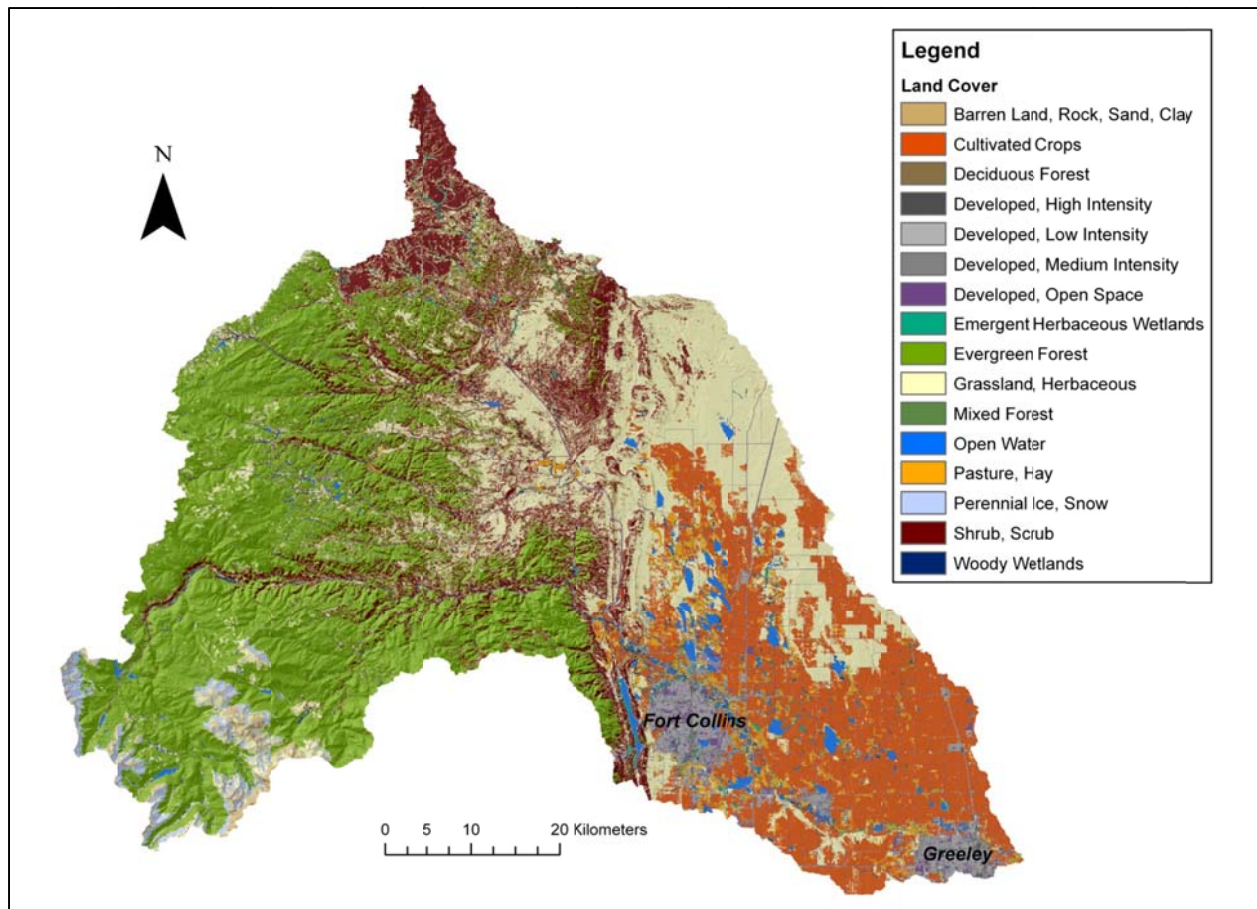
N

Legend
Land Cover
Barren Land, Rock, Sand, Clay
Cultivated Crops
Deciduous Forest
Developed, High Intensity
Developed, Low Intensity
Developed, Medium Intensity
Developed, Open Space
Emergent Herbaceous Wetlands
Evergreen Forest
Grassland, Herbaceous
Mixed Forest
Open Water
Pasture, Hay
Perennial Ice, Snow
Shrub, Scrub
Woody Wetlands

Fort Collins
Greeley

0 5 10 20 Kilometers